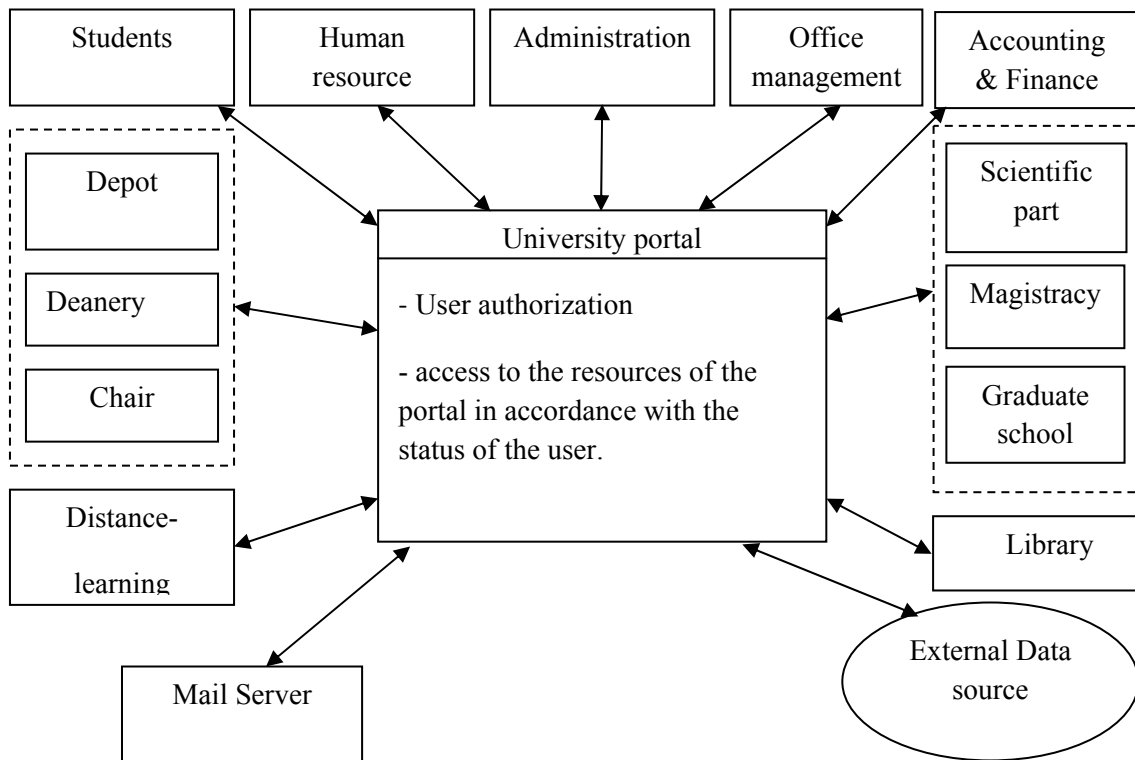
Students

Human resource

Administration

Office management

Accounting & Finance

Depot

Deanery

Chair

University portal

- User authorization

- access to the resources of the portal in accordance with the status of the user.

Scientific part

Magistracy

Graduate school

Distance-learning

Library

Mail Server

External Data source